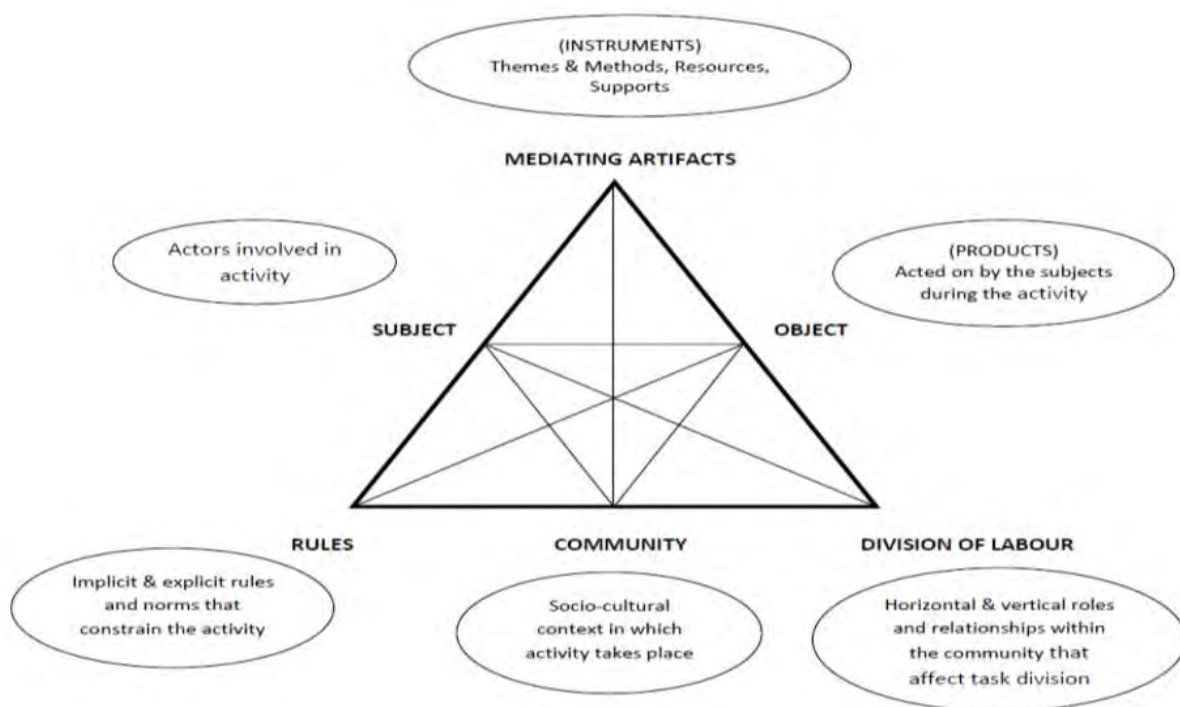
(INSTRUMENTS)
Themes & Methods, Resources, Supports

MEDIATING ARTIFACTS

Actors involved in activity

(PRODUCTS)
Acted on by the subjects during the activity

SUBJECT

OBJECT

RULES

COMMUNITY

DIVISION OF LABOUR

Implicit & explicit rules and norms that constrain the activity

Socio-cultural context in which activity takes place

Horizontal & vertical roles and relationships within the community that affect task division